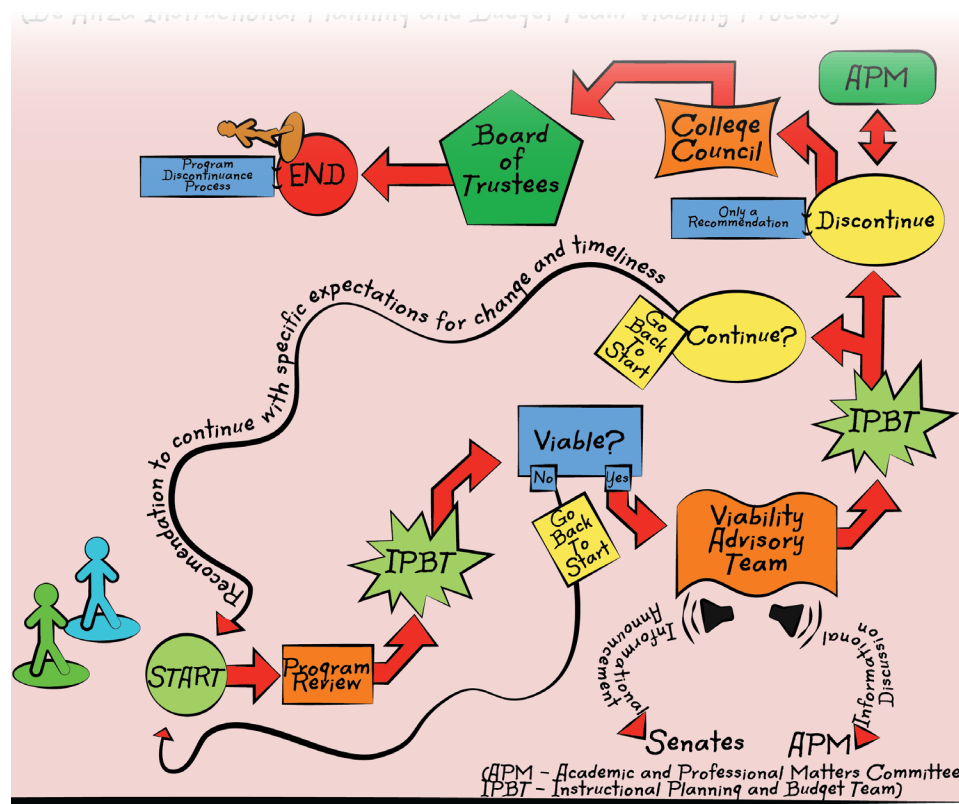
(De Anza Instructional Planning and Budget Team Viability Process)

APM

College Council

Board of Trustees

Program Discontinuance Process

END

Only a Recommendation

Discontinue

Recomendation to continue with specific expectations for change and timeliness

Go Back To Start

Continue?

IPBT

Viable?

No

Yes

Go Back To Start

IPBT

Viability Advisory Team

START

Program Review

Informational Announcement

Informational Discussion

Senates

APM

(APM - Academic and Professional Matters Committee
IPBT - Instructional Planning and Budget Team)